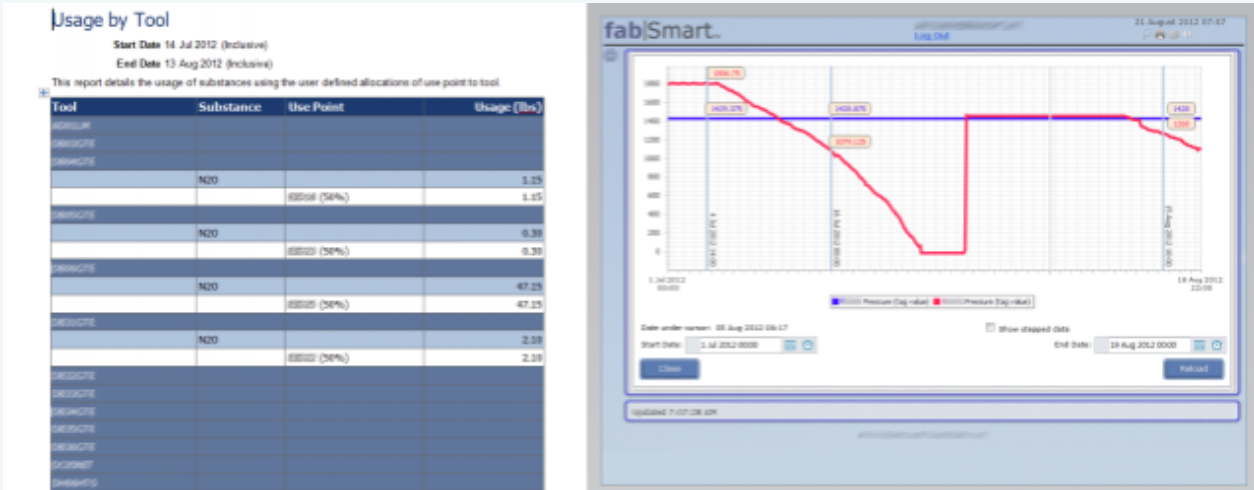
Usage by Tool

Start Date 14 Jul 2012 (Inclusive)

End Date 13 Aug 2012 (Inclusive)

This report details the usage of substances using the user defined allocations of use point to tool.

| Tool | Substance | Use Point | Usage (lbs) |
|---|---|---|---|
| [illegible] | | | |
| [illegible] | | | |
| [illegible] | | | |
| | N2O | | 1.15 |
| | | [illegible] (50%) | 1.15 |
| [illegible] | | | |
| | N2O | | 0.30 |
| | | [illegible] (50%) | 0.30 |
| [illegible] | | | |
| | N2O | | 47.15 |
| | | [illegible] (50%) | 47.15 |
| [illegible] | | | |
| | N2O | | 2.10 |
| | | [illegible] (50%) | 2.10 |
| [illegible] | | | |
| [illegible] | | | |
| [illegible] | | | |
| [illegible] | | | |
| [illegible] | | | |
| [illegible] | | | |
| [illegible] | | | |

fab|Smart

Log Out

21 August 2012 07:07

1806.75

1420.375

1420.875

1079.125

1420

1260

1800
1600
1400
1200
1000
800
600
400
200
0

1 Jul 2012 00:00

19 Aug 2012 23:00

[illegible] Pressure (tag value) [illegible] Pressure (tag value)

Date under cursor: 05 Aug 2012 06:17

Show stepped data

Start Date: 1 Jul 2012 0000

End Date: 19 Aug 2012 0000

Close

Reload

Updated: 7:07:28 AM

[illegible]